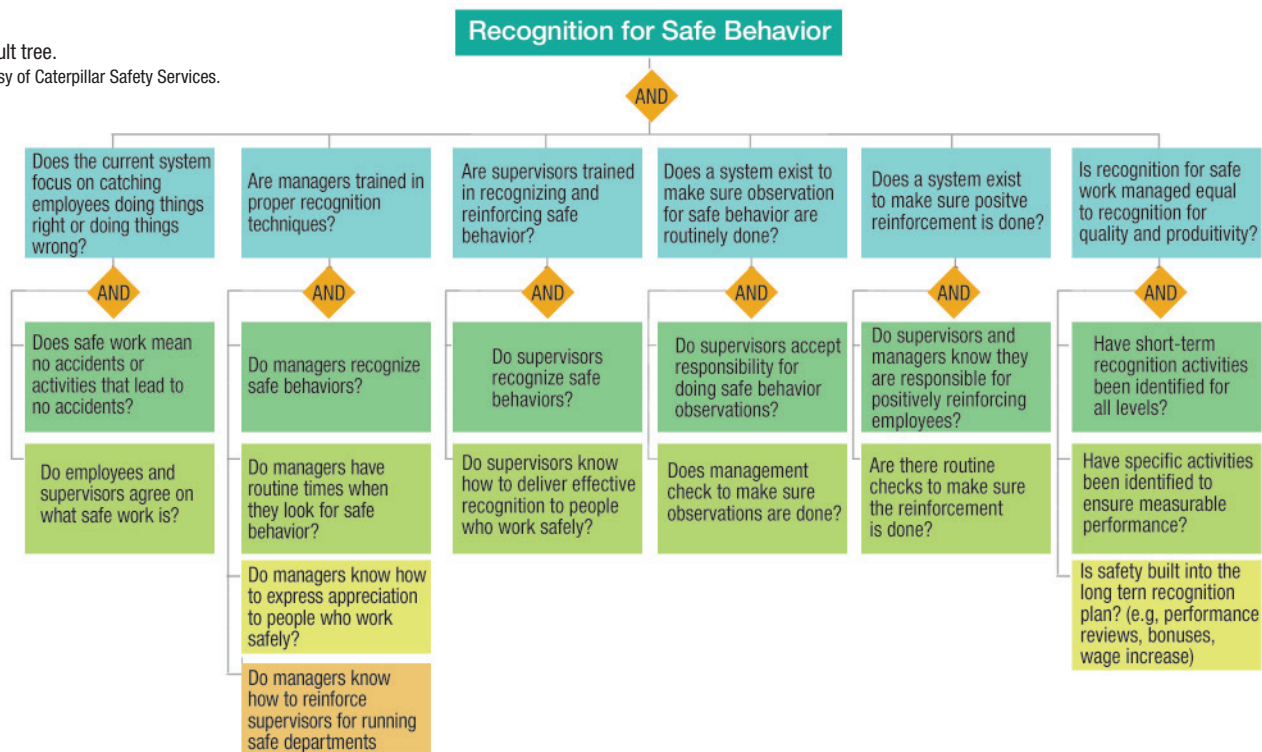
ult tree.
sy of Caterpillar Safety Services.

Recognition for Safe Behavior

AND

Does the current system focus on catching employees doing things right or doing things wrong?

AND

Does safe work mean no accidents or activities that lead to no accidents?

Do employees and supervisors agree on what safe work is?

Are managers trained in proper recognition techniques?

AND

Do managers recognize safe behaviors?

Do managers have routine times when they look for safe behavior?

Do managers know how to express appreciation to people who work safely?

Do managers know how to reinforce supervisors for running safe departments

Are supervisors trained in recognizing and reinforcing safe behavior?

AND

Do supervisors recognize safe behaviors?

Do supervisors know how to deliver effective recognition to people who work safely?

Does a system exist to make sure observation for safe behavior are routinely done?

AND

Do supervisors accept responsibility for doing safe behavior observations?

Does management check to make sure observations are done?

Does a system exist to make sure positve reinforcement is done?

AND

Do supervisors and managers know they are responsible for positively reinforcing employees?

Are there routine checks to make sure the reinforcement is done?

Is recognition for safe work managed equal to recognition for quality and produitivity?

AND

Have short-term recognition activities been identified for all levels?

Have specific activities been identified to ensure measurable performance?

Is safety built into the long tern recognition plan? (e.g, performance reviews, bonuses, wage increase)